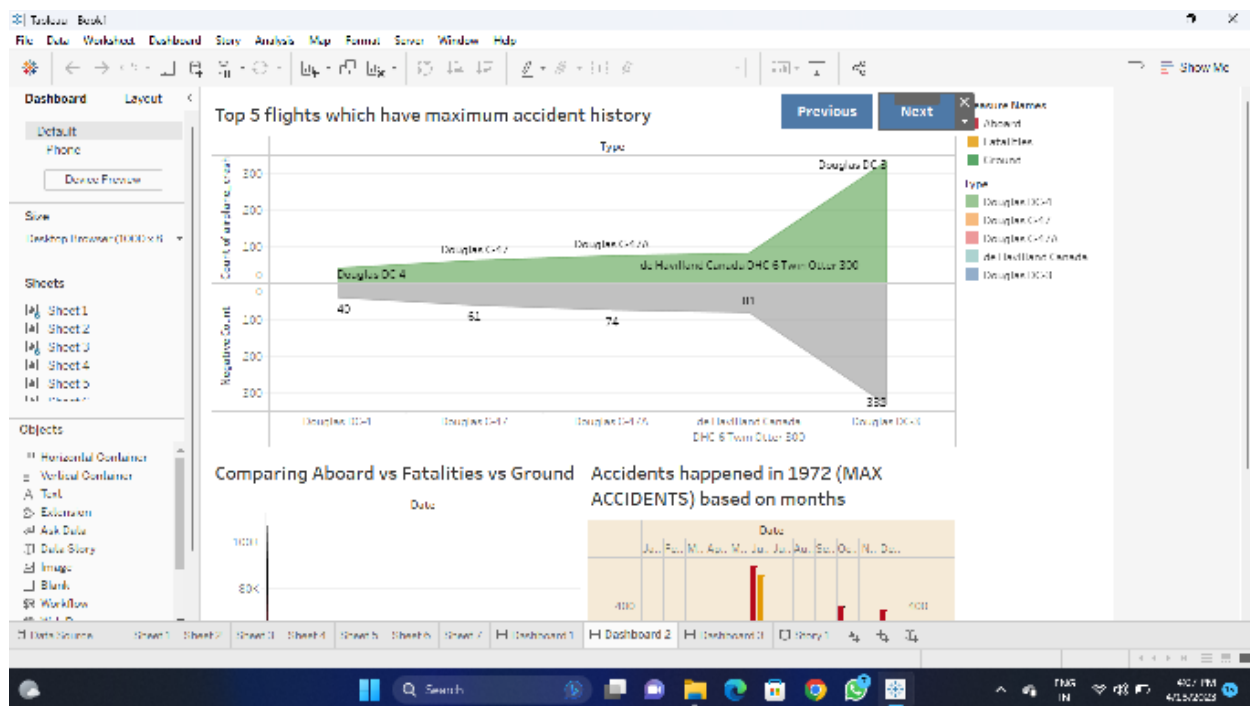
Tableau - Book1

File Data Worksheet Dashboard Story Analysis Map Format Server Window Help

Show Me

Dashboard Layout

Default
Phone
Device Preview

Size
Desktop Browser (1000 x 8

Sheets
Sheet 1
Sheet 2
Sheet 3
Sheet 4
Sheet 5

Objects
Horizontal Container
Vertical Container
Text
Extension
Ask Data
Data Story
Image
Blank
Workflow

Top 5 flights which have maximum accident history

Previous
Next

Type

Count of airplane_type
300
200
100
0

Douglas DC-3
Douglas C-47
Douglas C-47A
de Havilland Canada DHC-6 Twin Otter 300
Douglas DC-4

Negative Count
0
100
200
300

40
61
74
81
333

Douglas DC-4
Douglas C-47
Douglas C-47A
de Havilland Canada DHC-6 Twin Otter 300
Douglas DC-3

Measure Names
Aboard
Fatalities
Ground

Type
Douglas DC-4
Douglas C-47
Douglas C-47A
de Havilland Canada
Douglas DC-3

Comparing Aboard vs Fatalities vs Ground

Date

100K
80K

Accidents happened in 1972 (MAX ACCIDENTS) based on months

Date
Ju.. Fe.. Ma.. Ap.. Ma.. Ju.. Ju.. Au.. Se.. Oc.. No.. De..

400
400

Data Source Sheet 1 Sheet 2 Sheet 3 Sheet 4 Sheet 5 Sheet 6 Sheet 7 Dashboard 1 Dashboard 2 Dashboard 3 Story 1

Search

ENG IN